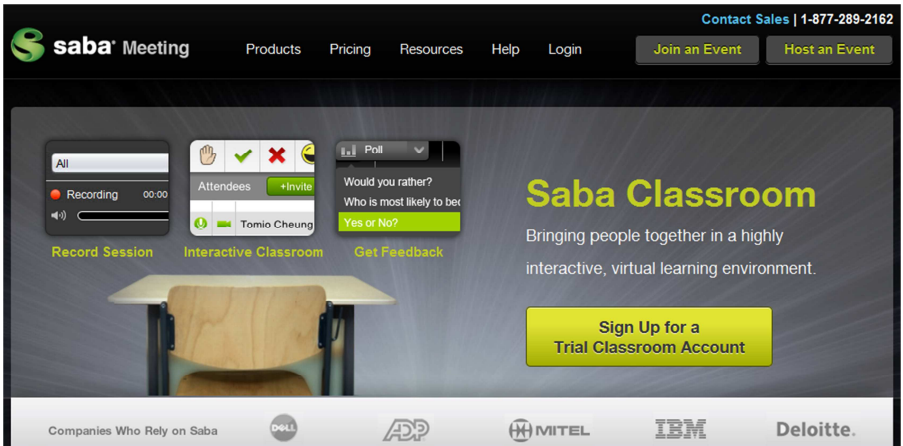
Contact Sales | 1-877-289-2162

saba Meeting

Products Pricing Resources Help Login

Join an Event Host an Event

All

Recording 00:00

Record Session

Attendees +Invite

Tomio Cheung

Interactive Classroom

Poll

Would you rather?

Who is most likely to be

Yes or No?

Get Feedback

Saba Classroom

Bringing people together in a highly interactive, virtual learning environment.

Sign Up for a Trial Classroom Account

Companies Who Rely on Saba

DELL ADP MITEL IBM Deloitte.